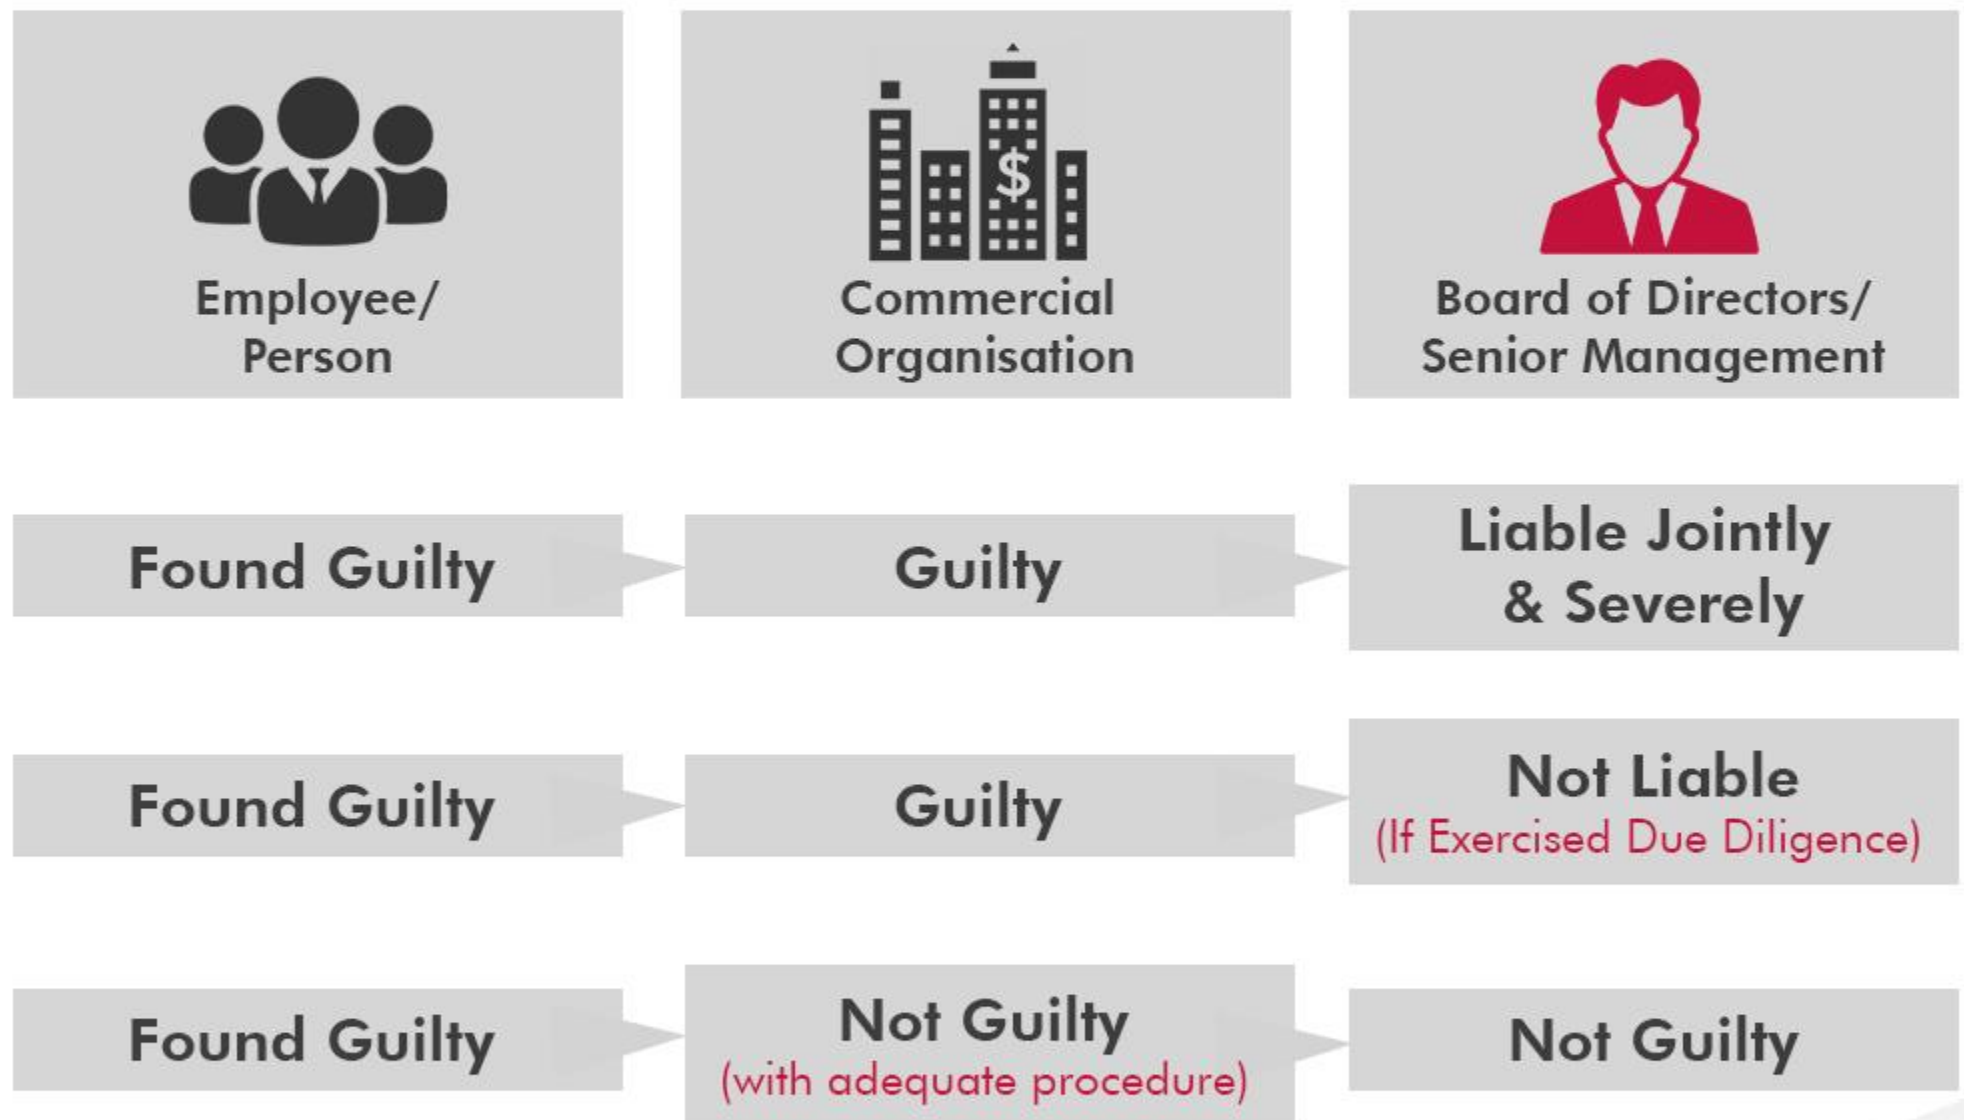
Employee/ Person

Commercial Organisation

Board of Directors/ Senior Management

Found Guilty

Guilty

Liable Jointly & Severely

Found Guilty

Guilty

Not Liable (If Exercised Due Diligence)

Found Guilty

Not Guilty (with adequate procedure)

Not Guilty